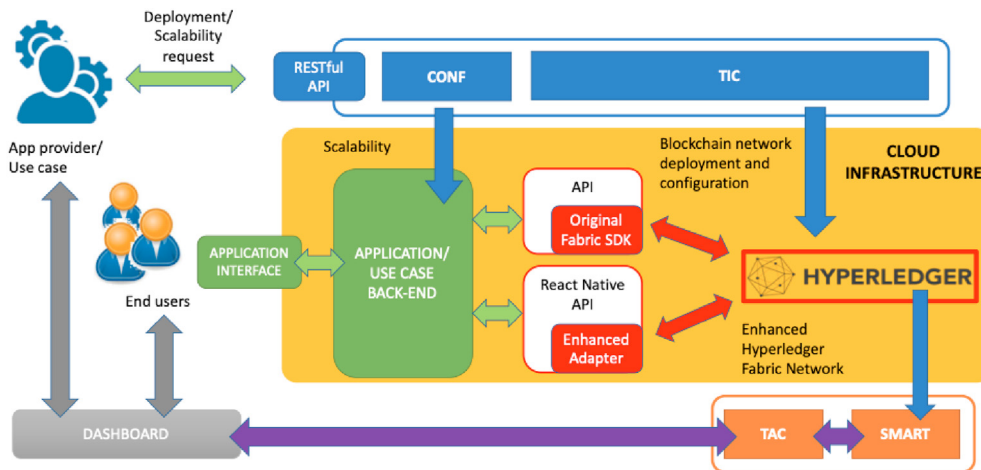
Deployment/
Scalability
request

RESTful
API

CONF

TIC

App provider/
Use case

Scalability

Blockchain network
deployment and
configuration

CLOUD
INFRASTRUCTURE

API

Original
Fabric SDK

APPLICATION
INTERFACE

APPLICATION/
USE CASE
BACK-END

HYPERLEDGER

End users

React Native
API

Enhanced
Adapter

Enhanced
Hyperledger
Fabric Network

DASHBOARD

TAC

SMART